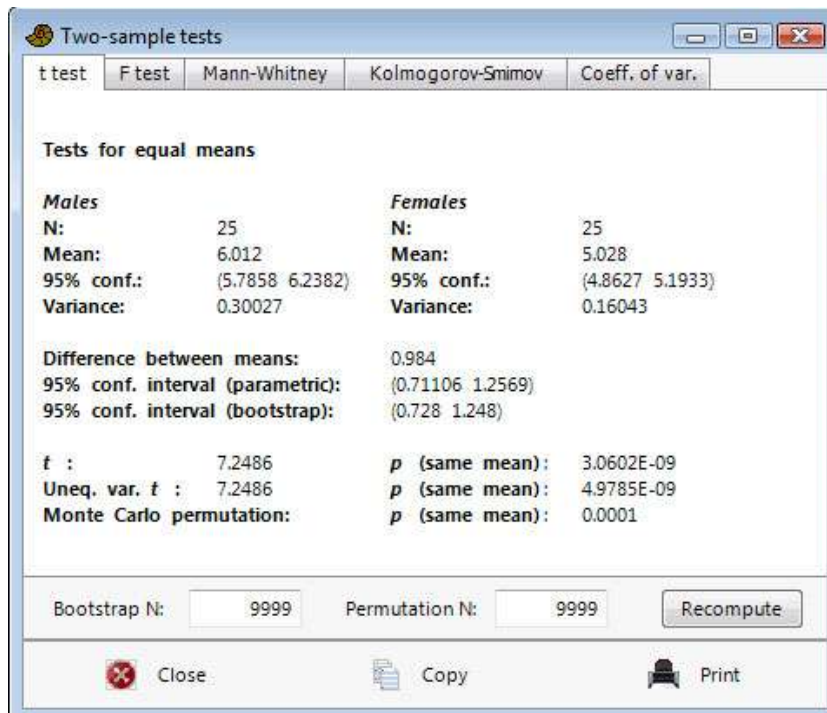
Two-sample tests

t test | F test | Mann-Whitney | Kolmogorov-Smirnov | Coeff. of var.

Tests for equal means

| Males | | Females | |
|---|---|---|---|
| N: | 25 | N: | 25 |
| Mean: | 6.012 | Mean: | 5.028 |
| 95% conf.: | (5.7858 6.2382) | 95% conf.: | (4.8627 5.1933) |
| Variance: | 0.30027 | Variance: | 0.16043 |

Difference between means: 0.984
95% conf. interval (parametric): (0.71106 1.2569)
95% conf. interval (bootstrap): (0.728 1.248)

$t$ : 7.2486 $p$ (same mean): 3.0602E-09
Uneq. var. $t$ : 7.2486 $p$ (same mean): 4.9785E-09
Monte Carlo permutation: $p$ (same mean): 0.0001

Bootstrap N: 9999 Permutation N: 9999 Recompute

Close Copy Print